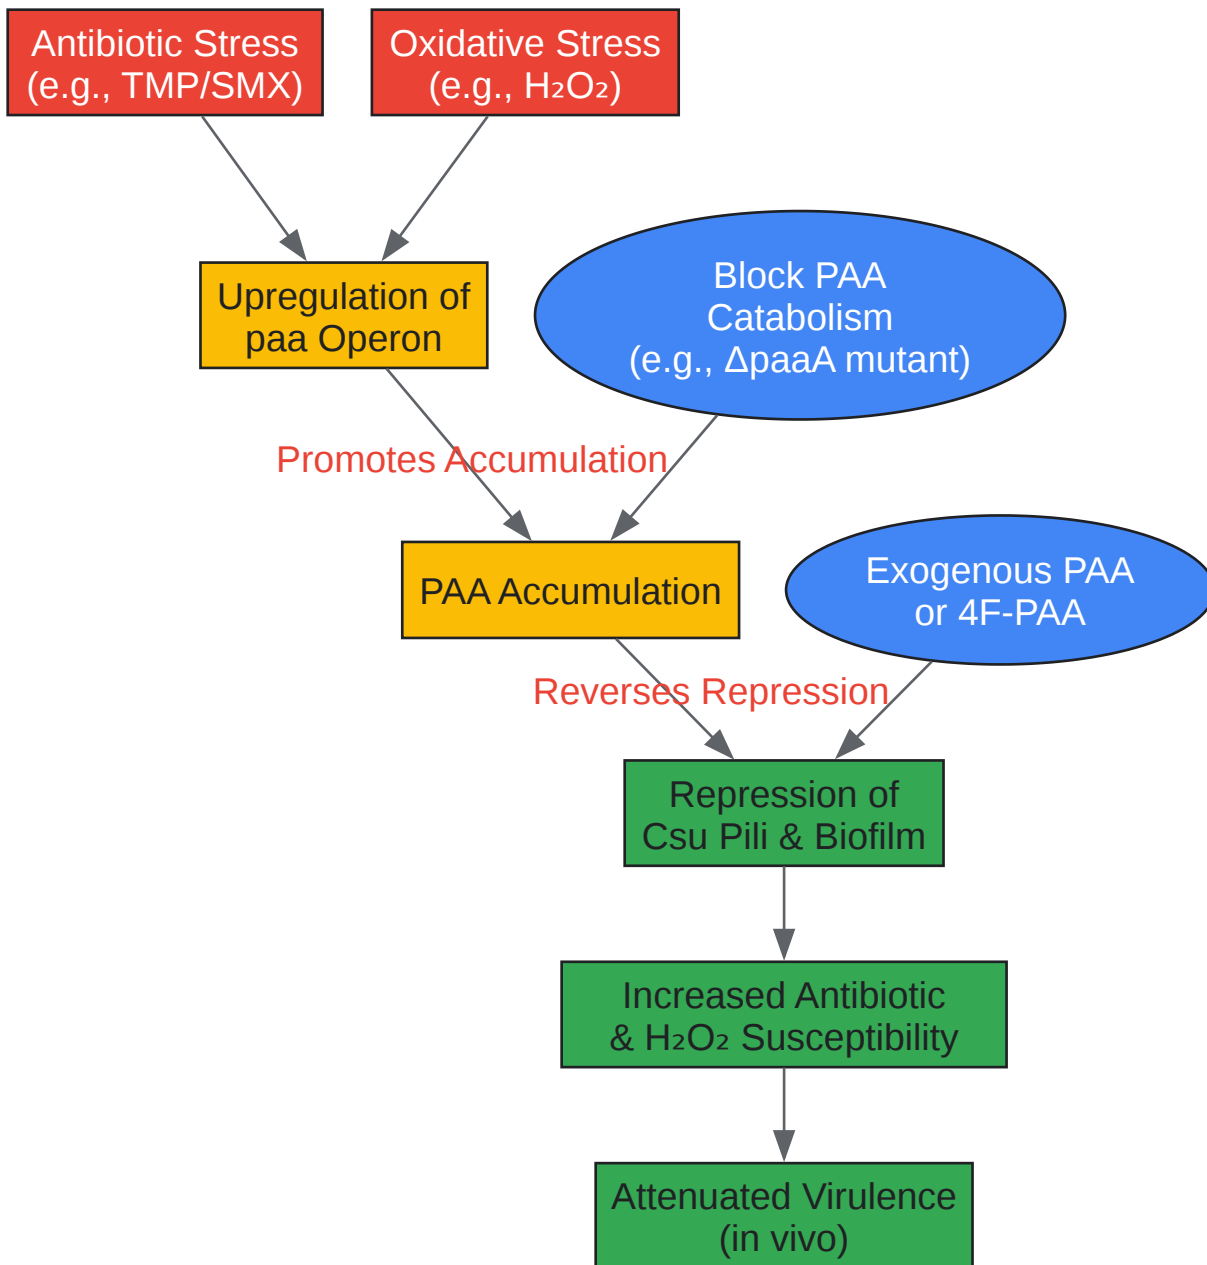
Antibiotic Stress (e.g., TMP/SMX)

Oxidative Stress (e.g., $H_2O_2$)

Upregulation of paa Operon

Block PAA Catabolism (e.g., ΔpaaA mutant)

Promotes Accumulation

PAA Accumulation

Exogenous PAA or 4F-PAA

Reverses Repression

Repression of Csu Pili & Biofilm

Increased Antibiotic & $H_2O_2$ Susceptibility

Attenuated Virulence (in vivo)